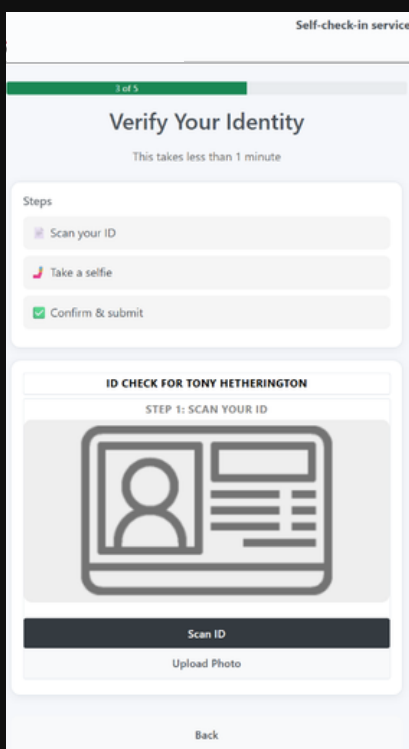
Self-check-in service

3 of 5

Verify Your Identity

This takes less than 1 minute

Steps

Scan your ID

Take a selfie

Confirm & submit

ID CHECK FOR TONY HETHERINGTON

STEP 1: SCAN YOUR ID

Scan ID

Upload Photo

Back